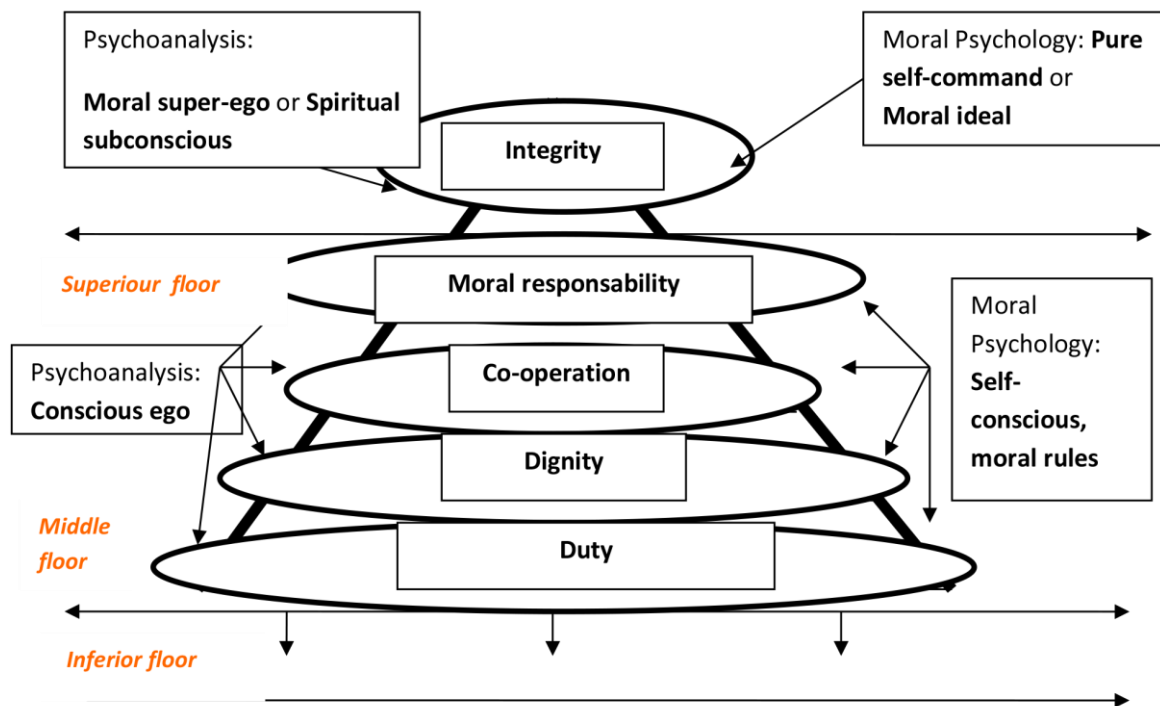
Psychoanalysis:

**Moral super-ego** or **Spiritual subconscious**

Moral Psychology: **Pure self-command** or **Moral ideal**

Integrity

*Superiour floor*

Moral responsability

Moral Psychology: **Self-conscious, moral rules**

Psychoanalysis: **Conscious ego**

Co-operation

Dignity

*Middle floor*

Duty

*Inferior floor*